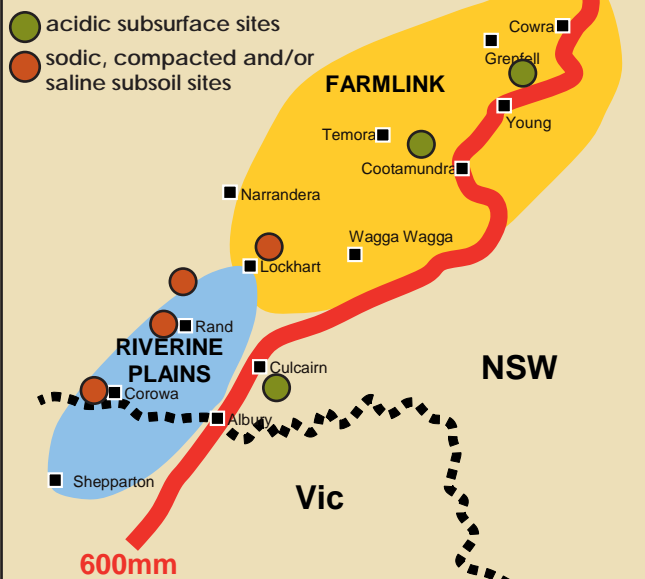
acidic subsurface sites
sodic, compacted and/or saline subsoil sites

Cowra
Grenfell
FARMLINK
Young
Temora
Cootamundra
Narrandera
Wagga Wagga
Lockhart
Rand
RIVERINE PLAINS
Culcairn
NSW
Corowa
Albury
Shepparton
Vic
600mm